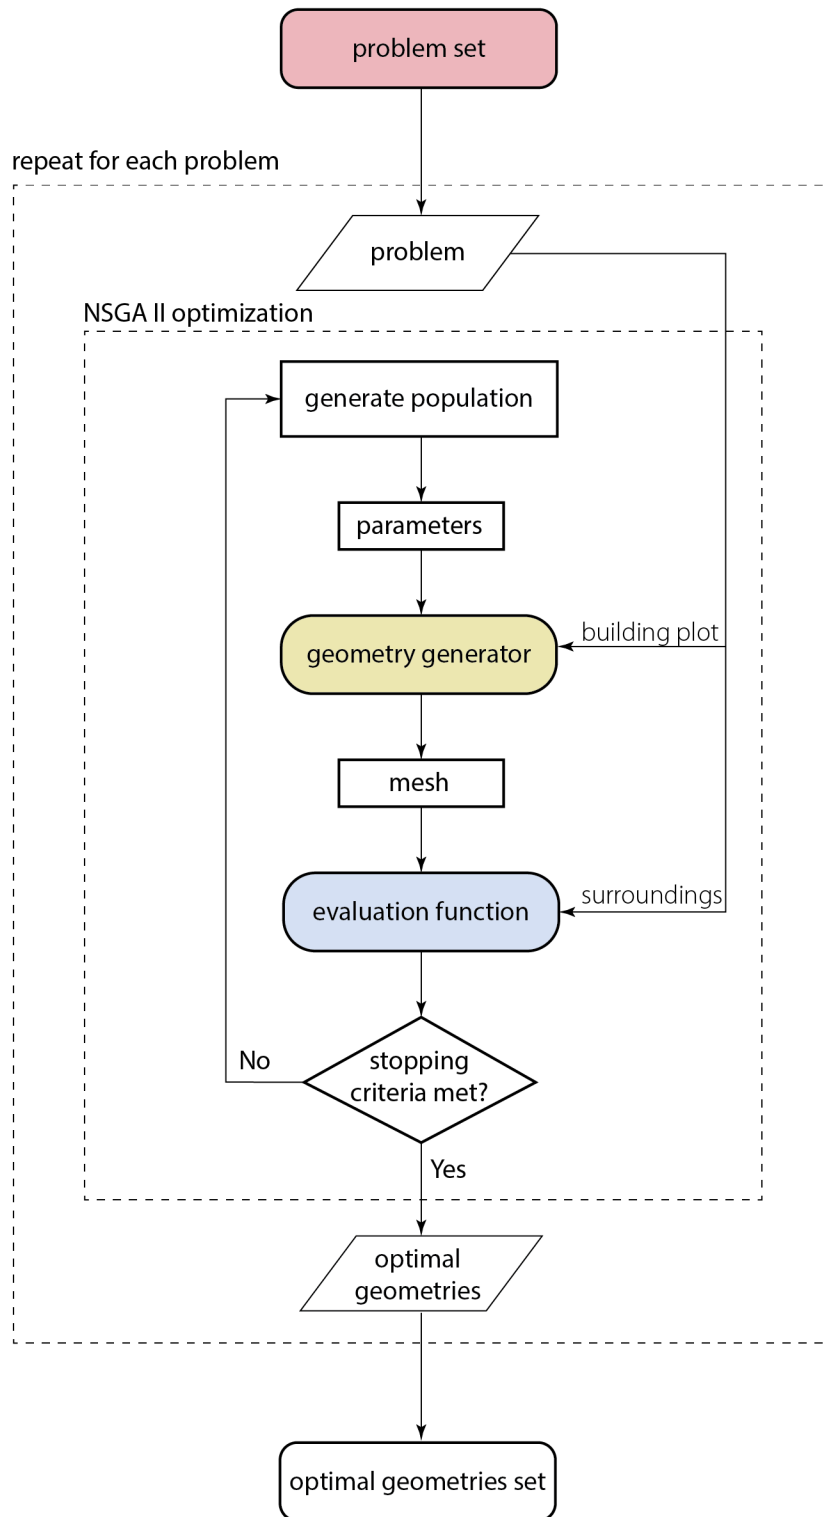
problem set

repeat for each problem

problem

NSGA II optimization

generate population

parameters

building plot

geometry generator

mesh

surroundings

evaluation function

No

stopping criteria met?

Yes

optimal geometries

optimal geometries set